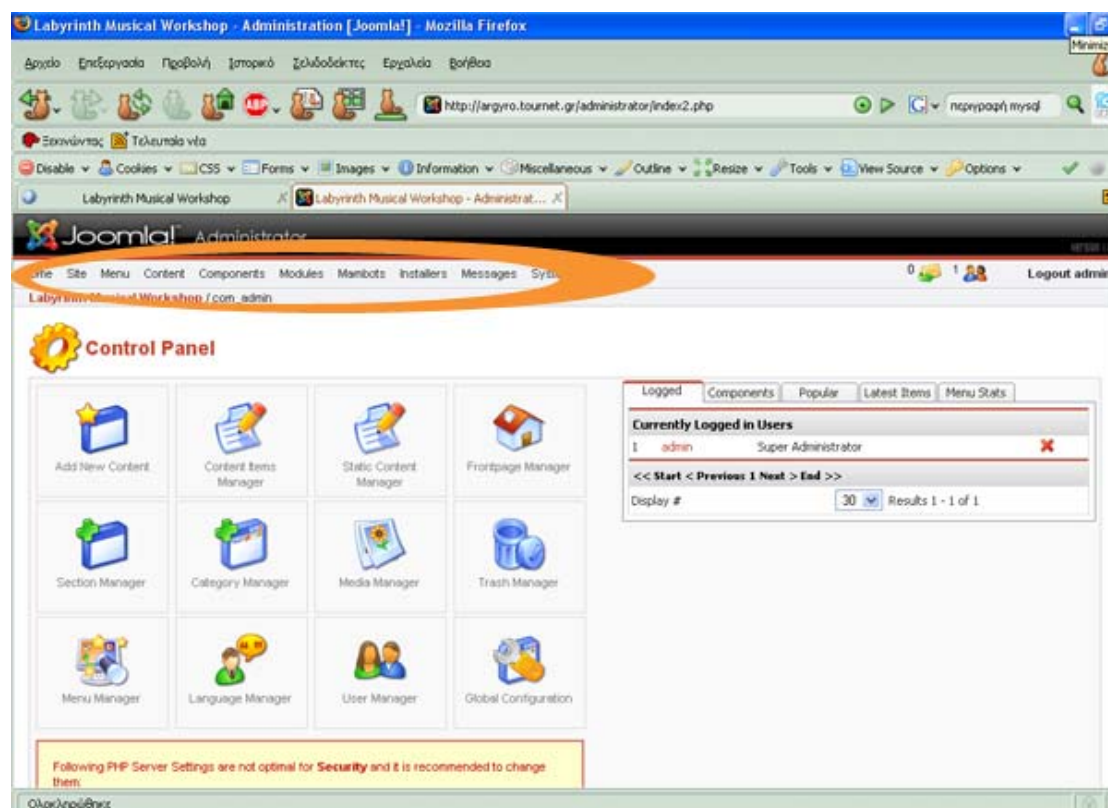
Labyrinth Musical Workshop - Administration [Joomla!] - Mozilla Firefox

Minimiz

Αρχείο Επεξεργασία Προβολή Ιστορικό Σελιδοδείκτες Εργαλεία Βοήθεια

http://argyro.tournet.gr/administrator/index2.php

περιγραφή mysql

Ξεκινώντας Τελευταία νέα

Disable Cookies CSS Forms Images Information Miscellaneous Outline Resize Tools View Source Options

Labyrinth Musical Workshop

Labyrinth Musical Workshop - Administrat...

Joomla! Administrator

Site Site Menu Content Components Modules Mambots Installers Messages Sys

0 1 Logout admi

Labyrinth Musical Workshop / com_admin

Control Panel

Add New Content

Content Items Manager

Static Content Manager

Frontpage Manager

Section Manager

Category Manager

Media Manager

Trash Manager

Menu Manager

Language Manager

User Manager

Global Configuration

Logged | Components | Popular | Latest Items | Menu Stats

Currently Logged in Users

1 admin Super Administrator

<< Start < Previous 1 Next > End >>

Display # 30 Results 1 - 1 of 1

Following PHP Server Settings are not optimal for **Security** and it is recommended to change them:

Ολοκληρώθηκε